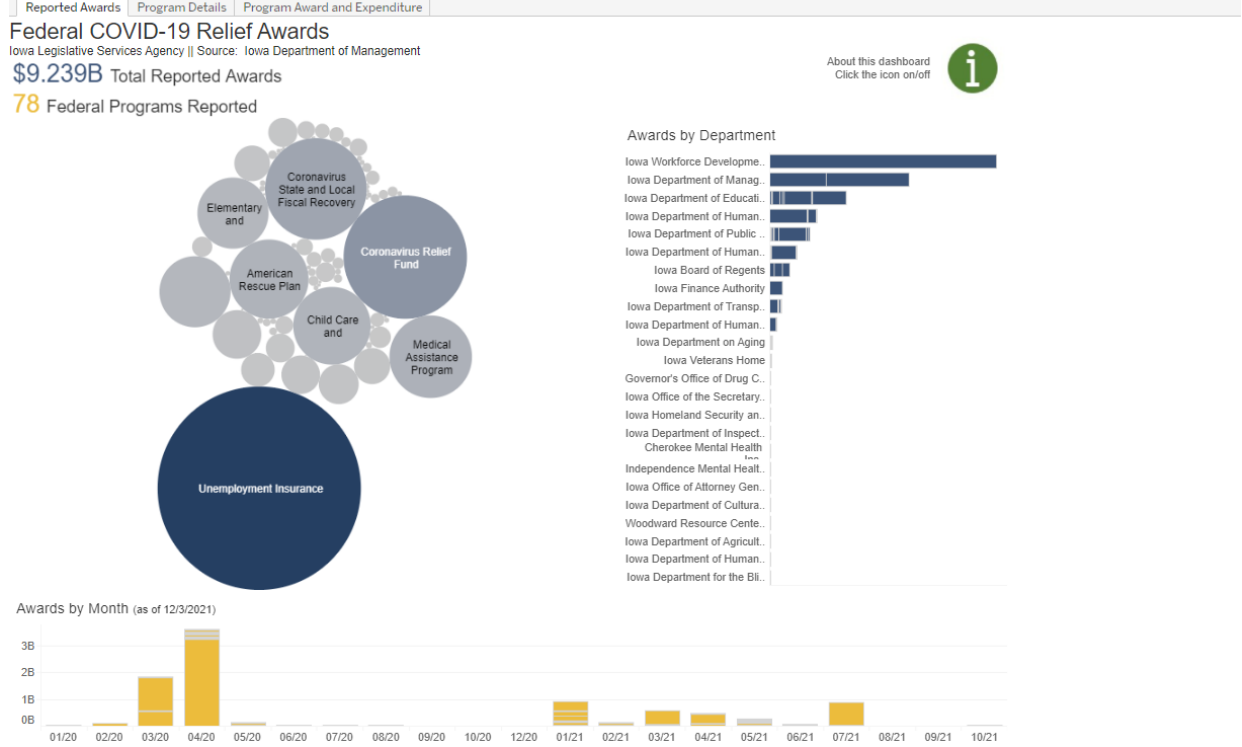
Reported Awards | Program Details | Program Award and Expenditure

Federal COVID-19 Relief Awards
Iowa Legislative Services Agency || Source: Iowa Department of Management

$9.239B Total Reported Awards
78 Federal Programs Reported

About this dashboard
Click the icon on/off

Coronavirus State and Local Fiscal Recovery
Elementary and
Coronavirus Relief Fund
American Rescue Plan
Child Care and
Medical Assistance Program
Unemployment Insurance

Awards by Department
Iowa Workforce Developme..
Iowa Department of Manag..
Iowa Department of Educati..
Iowa Department of Human..
Iowa Department of Public ..
Iowa Department of Human..
Iowa Board of Regents
Iowa Finance Authority
Iowa Department of Transp..
Iowa Department of Human..
Iowa Department on Aging
Iowa Veterans Home
Governor's Office of Drug C..
Iowa Office of the Secretary..
Iowa Homeland Security an..
Iowa Department of Inspect..
Cherokee Mental Health Inc
Independence Mental Healt..
Iowa Office of Attorney Gen..
Iowa Department of Cultura..
Woodward Resource Cente..
Iowa Department of Agricult..
Iowa Department of Human..
Iowa Department for the Bli..

Awards by Month (as of 12/3/2021)
3B
2B
1B
0B
01/20 02/20 03/20 04/20 05/20 06/20 07/20 08/20 09/20 10/20 12/20 01/21 02/21 03/21 04/21 05/21 06/21 07/21 08/21 09/21 10/21